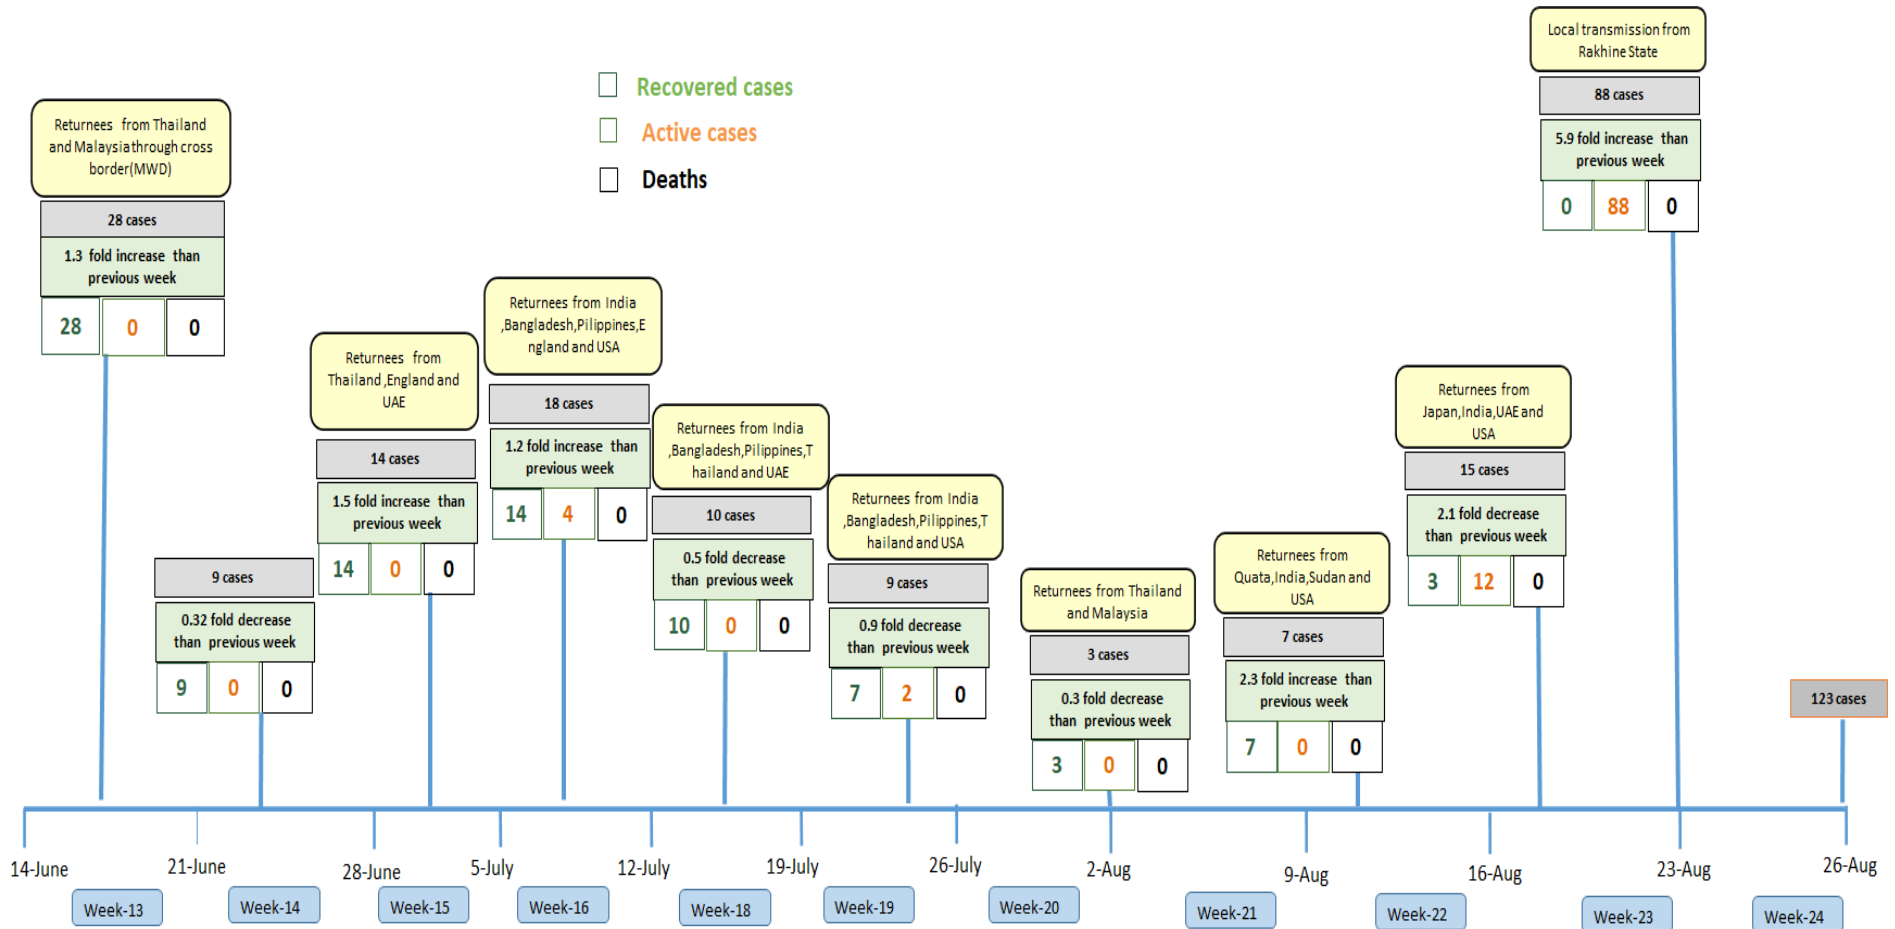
Recovered cases
Active cases
Deaths

Returnees from Thailand and Malaysia through cross border(MWD)
28 cases
1.3 fold increase than previous week
28 0 0

9 cases
0.32 fold decrease than previous week
9 0 0

Returnees from Thailand ,England and UAE
14 cases
1.5 fold increase than previous week
14 0 0

Returnees from India ,Bangladesh,Pilippines,England and USA
18 cases
1.2 fold increase than previous week
14 4 0

Returnees from India ,Bangladesh,Pilippines,Thailand and UAE
10 cases
0.5 fold decrease than previous week
10 0 0

Returnees from India ,Bangladesh,Pilippines,Thailand and USA
9 cases
0.9 fold decrease than previous week
7 2 0

Returnees from Thailand and Malaysia
3 cases
0.3 fold decrease than previous week
3 0 0

Returnees from Quata,India,Sudan and USA
7 cases
2.3 fold increase than previous week
7 0 0

Returnees from Japan,India,UAE and USA
15 cases
2.1 fold decrease than previous week
3 12 0

Local transmission from Rakhine State
88 cases
5.9 fold increase than previous week
0 88 0

123 cases

14-June 21-June 28-June 5-July 12-July 19-July 26-July 2-Aug 9-Aug 16-Aug 23-Aug 26-Aug

Week-13 Week-14 Week-15 Week-16 Week-18 Week-19 Week-20 Week-21 Week-22 Week-23 Week-24